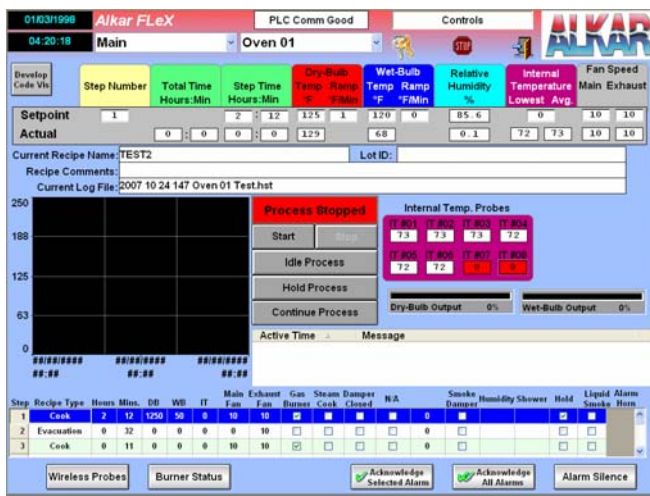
01/03/1998
04:20:18
Alkar FLeX
Main
PLC Comm Good
Oven 01
Controls
STOP
ALKAR

Develop Code Vis

| | Step Number | Total Time Hours:Min | Step Time Hours:Min | Dry-Bulb Temp °F | Dry-Bulb Ramp °F/Min | Wet-Bulb Temp °F | Wet-Bulb Ramp °F/Min | Relative Humidity % | Internal Temperature Lowest | Internal Temperature Avg. | Fan Speed Main | Fan Speed Exhaust |
|---|---|---|---|---|---|---|---|---|---|---|---|---|
| Setpoint | 1 | | 2 : 12 | 125 | 1 | 120 | 0 | 85.6 | 0 | | 10 | 10 |
| Actual | | 0 : 0 | 0 : 0 | 129 | | 68 | | 0.1 | 72 | 73 | 10 | 10 |

Current Recipe Name: TEST2
Lot ID:
Recipe Comments:
Current Log File: 2007 10 24 147 Oven 01 Test.hst

250
188
125
63
0
##/##/#### ##:##
##/##/#### ##:##
##/##/#### ##:##

Process Stopped
Start
Stop
Idle Process
Hold Process
Continue Process

Internal Temp. Probes
IT #01 73
IT #02 73
IT #03 73
IT #04 72
IT #05 72
IT #06 72
IT #07 0
IT #08 0

Dry-Bulb Output 0%
Wet-Bulb Output 0%

Active Time
Message

| Step | Recipe Type | Hours | Mins. | DB | WB | IT | Main Fan | Exhaust Fan | Gas Burner | Steam Cook | Damper Closed | N/A | | Smoke Damper | Humidity | Shower | Hold | Liquid Smoke | Alarm Horn |
|---|---|---|---|---|---|---|---|---|---|---|---|---|---|---|---|---|---|---|---|
| 1 | Cook | 2 | 12 | 1250 | 50 | 0 | 10 | 10 | ☑ | ☐ | ☐ | ☐ | 0 | ☐ | | | ☑ | ☐ | |
| 2 | Evacuation | 0 | 32 | 0 | 0 | 0 | 0 | 10 | ☐ | ☐ | ☐ | ☐ | 0 | ☐ | | | ☐ | ☐ | |
| 3 | Cook | 0 | 11 | 0 | 0 | 0 | 10 | 10 | ☑ | ☐ | ☐ | ☐ | 0 | ☐ | | | ☐ | ☐ | |

Wireless Probes
Burner Status
Acknowledge Selected Alarm
Acknowledge All Alarms
Alarm Silence